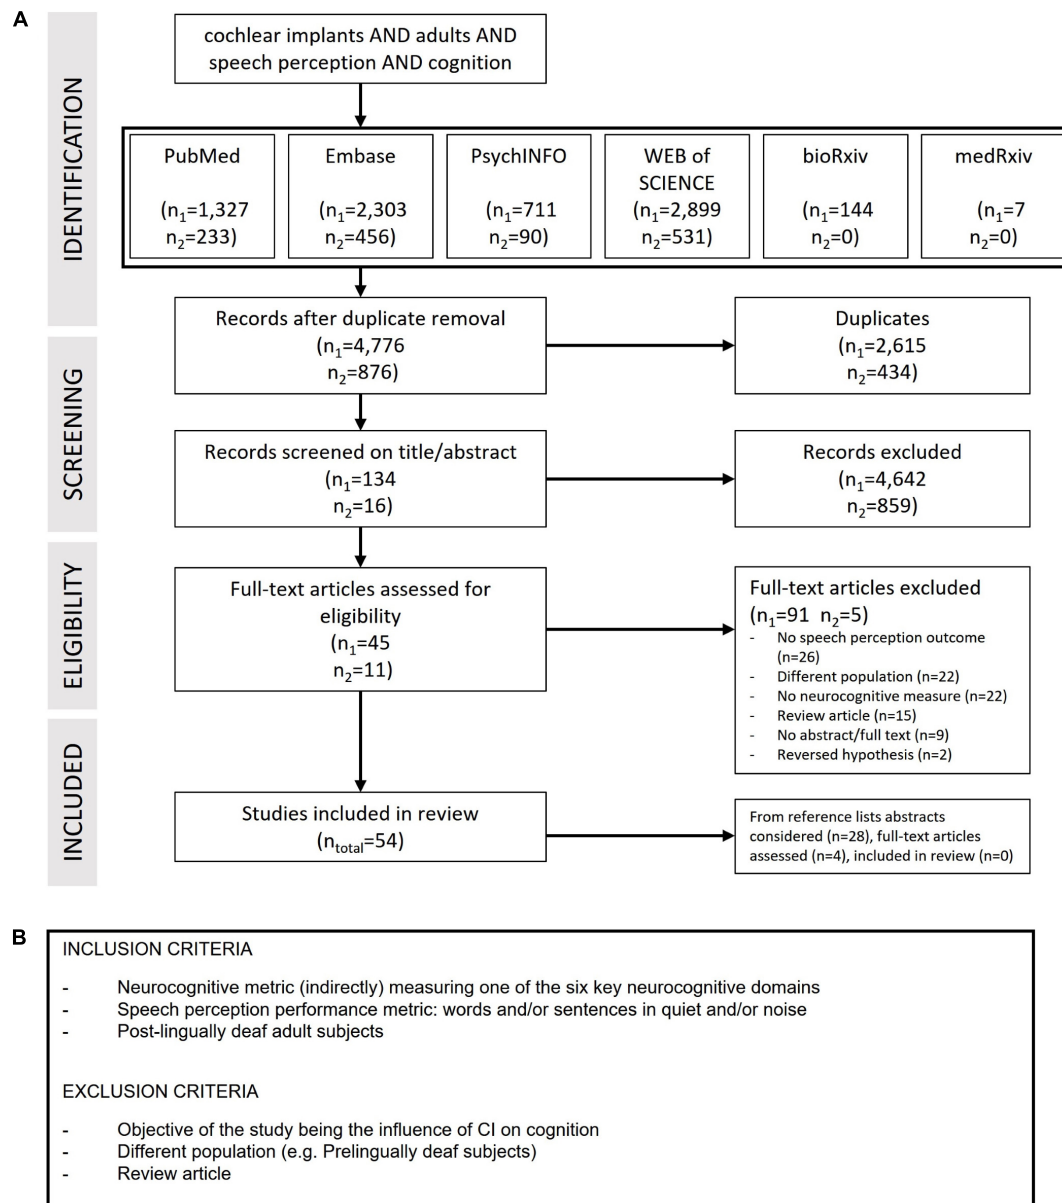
A

IDENTIFICATION

cochlear implants AND adults AND speech perception AND cognition

PubMed ($n_1$=1,327 $n_2$=233)

Embase ($n_1$=2,303 $n_2$=456)

PsychINFO ($n_1$=711 $n_2$=90)

WEB of SCIENCE ($n_1$=2,899 $n_2$=531)

bioRxiv ($n_1$=144 $n_2$=0)

medRxiv ($n_1$=7 $n_2$=0)

SCREENING

Records after duplicate removal ($n_1$=4,776 $n_2$=876)

Duplicates ($n_1$=2,615 $n_2$=434)

Records screened on title/abstract ($n_1$=134 $n_2$=16)

Records excluded ($n_1$=4,642 $n_2$=859)

ELIGIBILITY

Full-text articles assessed for eligibility ($n_1$=45 $n_2$=11)

Full-text articles excluded ($n_1$=91 $n_2$=5)
- No speech perception outcome (n=26)
- Different population (n=22)
- No neurocognitive measure (n=22)
- Review article (n=15)
- No abstract/full text (n=9)
- Reversed hypothesis (n=2)

INCLUDED

Studies included in review ($n_{total}$=54)

From reference lists abstracts considered (n=28), full-text articles assessed (n=4), included in review (n=0)

B

INCLUSION CRITERIA

- Neurocognitive metric (indirectly) measuring one of the six key neurocognitive domains
- Speech perception performance metric: words and/or sentences in quiet and/or noise
- Post-lingually deaf adult subjects

EXCLUSION CRITERIA

- Objective of the study being the influence of CI on cognition
- Different population (e.g. Prelingually deaf subjects)
- Review article